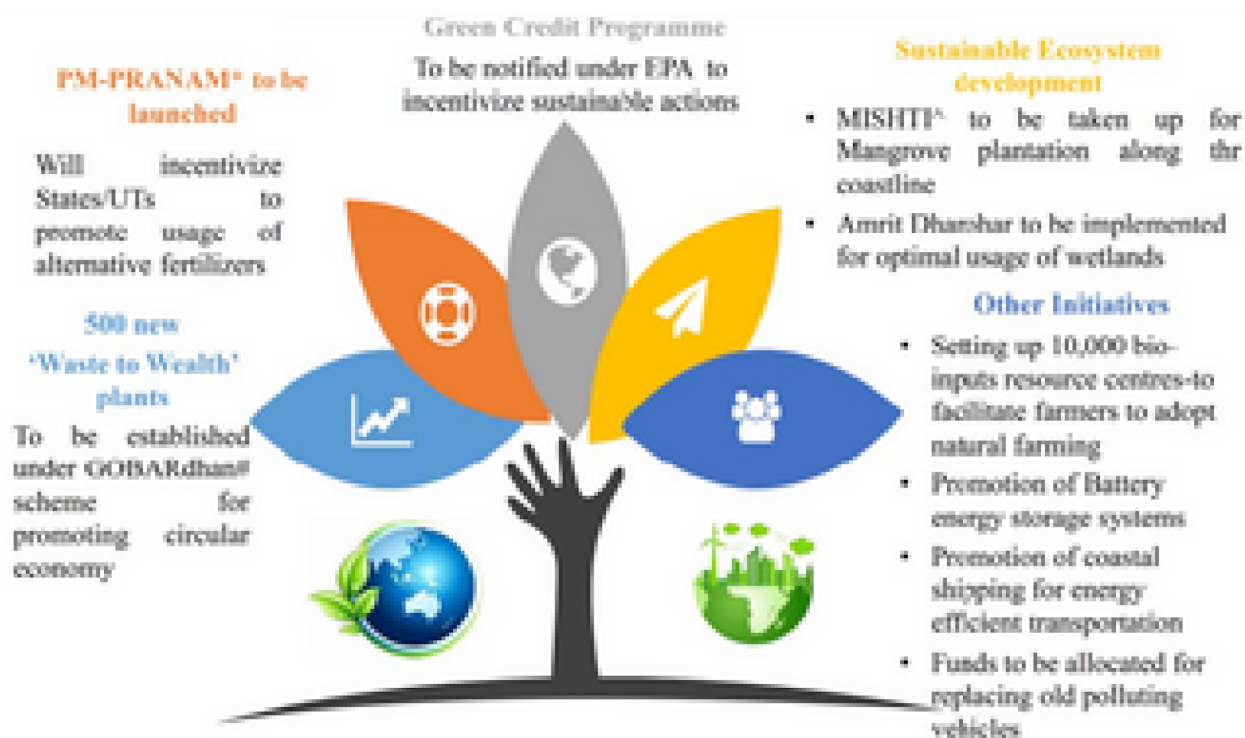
Green Credit Programme

To be notified under EPA to incentivize sustainable actions

PM-PRANAM* to be launched

Will incentivize States/UTs to promote usage of alternative fertilizers

500 new 'Waste to Wealth' plants

To be established under GOBARdhan# scheme for promoting circular economy

Sustainable Ecosystem development

• MISHTI^ to be taken up for Mangrove plantation along thr coastline

• Amrit Dharohar to be implemented for optimal usage of wetlands

Other Initiatives

• Setting up 10,000 bio-inputs resource centres-to facilitate farmers to adopt natural farming

• Promotion of Battery energy storage systems

• Promotion of coastal shipping for energy efficient transportation

• Funds to be allocated for replacing old polluting vehicles